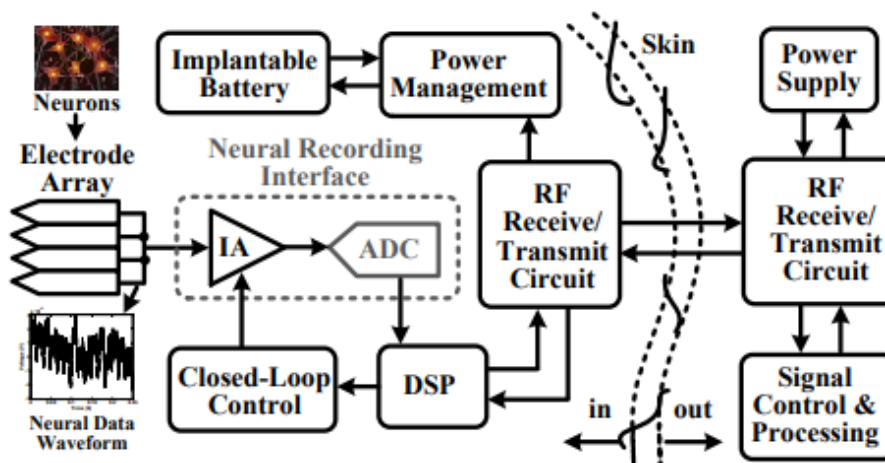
Neurons

Electrode Array

Implantable Battery

Power Management

Neural Recording Interface

IA

ADC

Neural Data Waveform

Closed-Loop Control

DSP

RF Receive/ Transmit Circuit

Skin

in

out

Power Supply

RF Receive/ Transmit Circuit

Signal Control & Processing